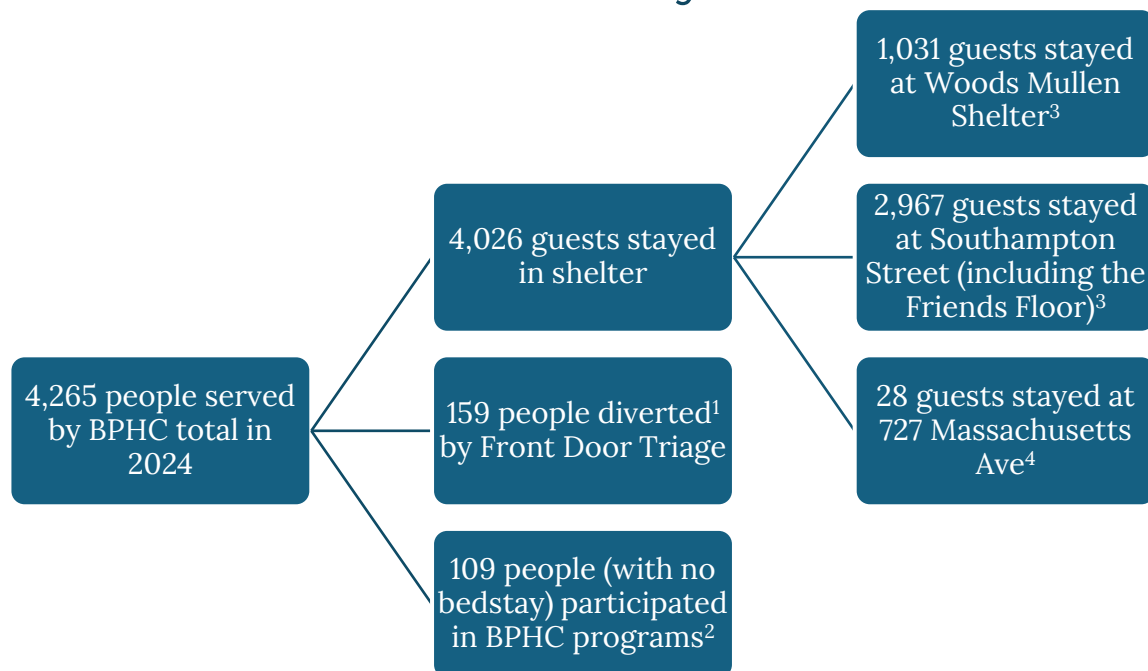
4,265 people served by BPHC total in 2024

4,026 guests stayed in shelter

159 people diverted$^1$ by Front Door Triage

109 people (with no bedstay) participated in BPHC programs$^2$

1,031 guests stayed at Woods Mullen Shelter$^3$

2,967 guests stayed at Southampton Street (including the Friends Floor)$^3$

28 guests stayed at 727 Massachusetts Ave$^4$